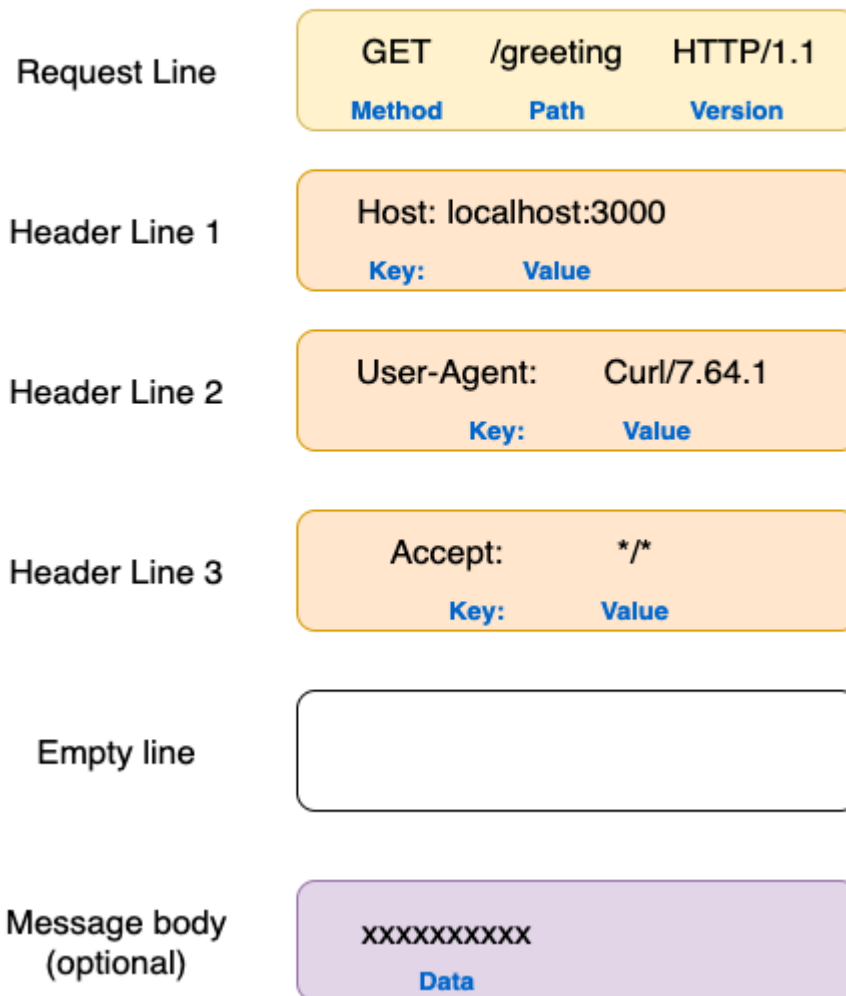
Request Line

GET /greeting HTTP/1.1
Method Path Version

Header Line 1

Host: localhost:3000
Key: Value

Header Line 2

User-Agent: Curl/7.64.1
Key: Value

Header Line 3

Accept: */*
Key: Value

Empty line

Message body (optional)

xxxxxxxxxx
Data